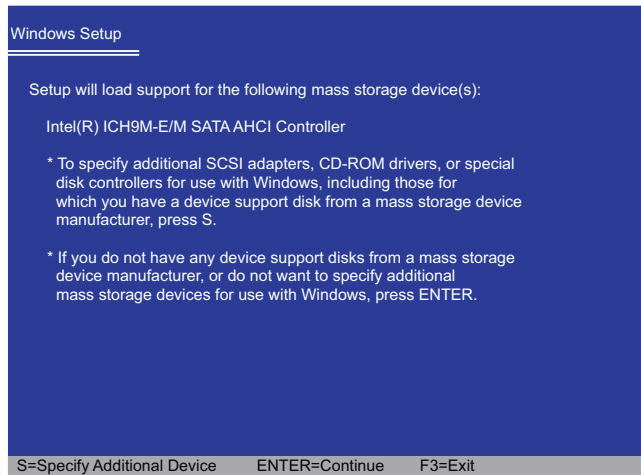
Windows Setup

Setup will load support for the following mass storage device(s):

Intel(R) ICH9M-E/M SATA AHCI Controller

* To specify additional SCSI adapters, CD-ROM drivers, or special disk controllers for use with Windows, including those for which you have a device support disk from a mass storage device manufacturer, press S.

* If you do not have any device support disks from a mass storage device manufacturer, or do not want to specify additional mass storage devices for use with Windows, press ENTER.

S=Specify Additional Device ENTER=Continue F3=Exit